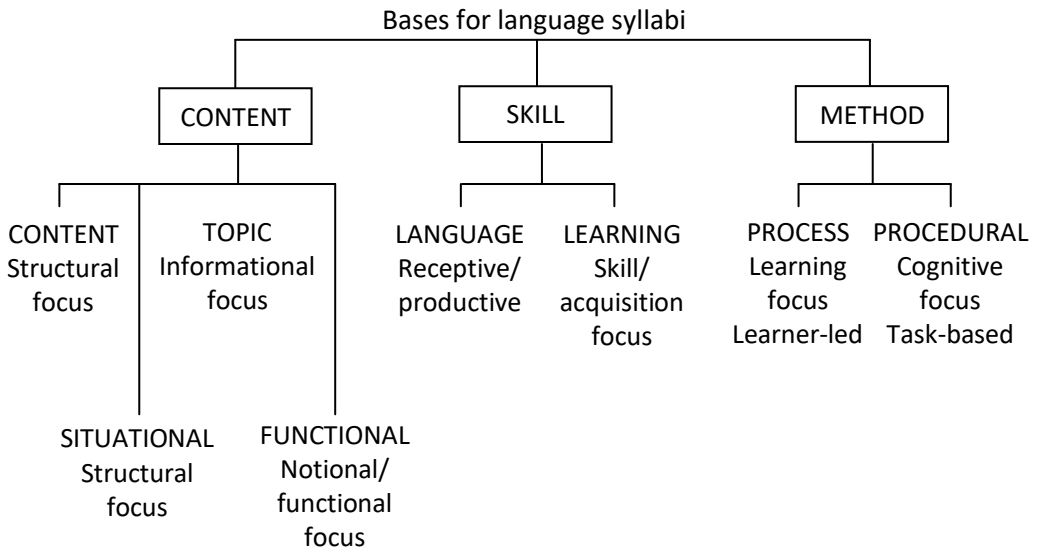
Bases for language syllabi

CONTENT

SKILL

METHOD

CONTENT
Structural focus

TOPIC
Informational focus

SITUATIONAL
Structural focus

FUNCTIONAL
Notional/ functional focus

LANGUAGE
Receptive/ productive

LEARNING
Skill/ acquisition focus

PROCESS
Learning focus
Learner-led

PROCEDURAL
Cognitive focus
Task-based